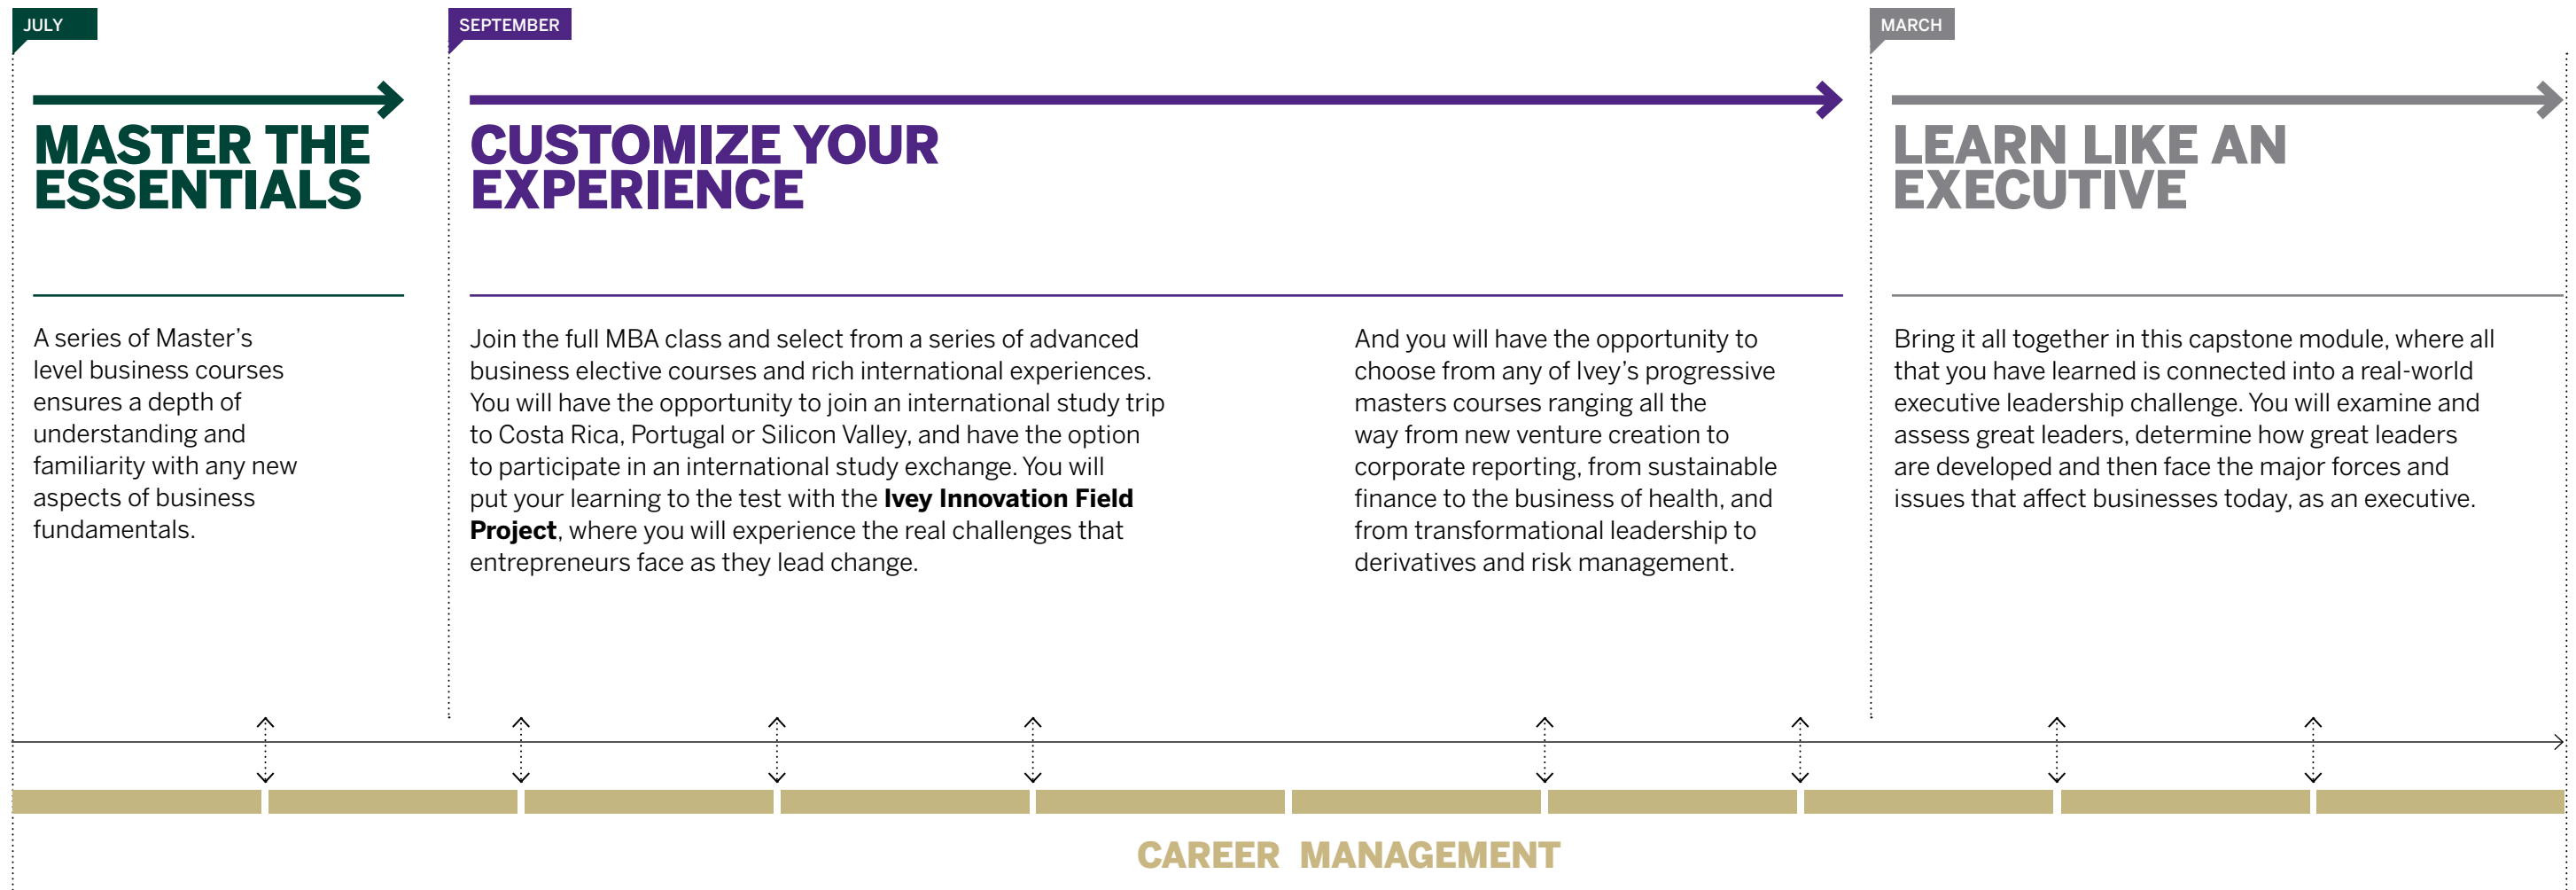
JULY

MASTER THE ESSENTIALS

A series of Master's level business courses ensures a depth of understanding and familiarity with any new aspects of business fundamentals.

SEPTEMBER

CUSTOMIZE YOUR EXPERIENCE

Join the full MBA class and select from a series of advanced business elective courses and rich international experiences. You will have the opportunity to join an international study trip to Costa Rica, Portugal or Silicon Valley, and have the option to participate in an international study exchange. You will put your learning to the test with the **Ivey Innovation Field Project**, where you will experience the real challenges that entrepreneurs face as they lead change.

And you will have the opportunity to choose from any of Ivey's progressive masters courses ranging all the way from new venture creation to corporate reporting, from sustainable finance to the business of health, and from transformational leadership to derivatives and risk management.

MARCH

LEARN LIKE AN EXECUTIVE

Bring it all together in this capstone module, where all that you have learned is connected into a real-world executive leadership challenge. You will examine and assess great leaders, determine how great leaders are developed and then face the major forces and issues that affect businesses today, as an executive.

CAREER MANAGEMENT